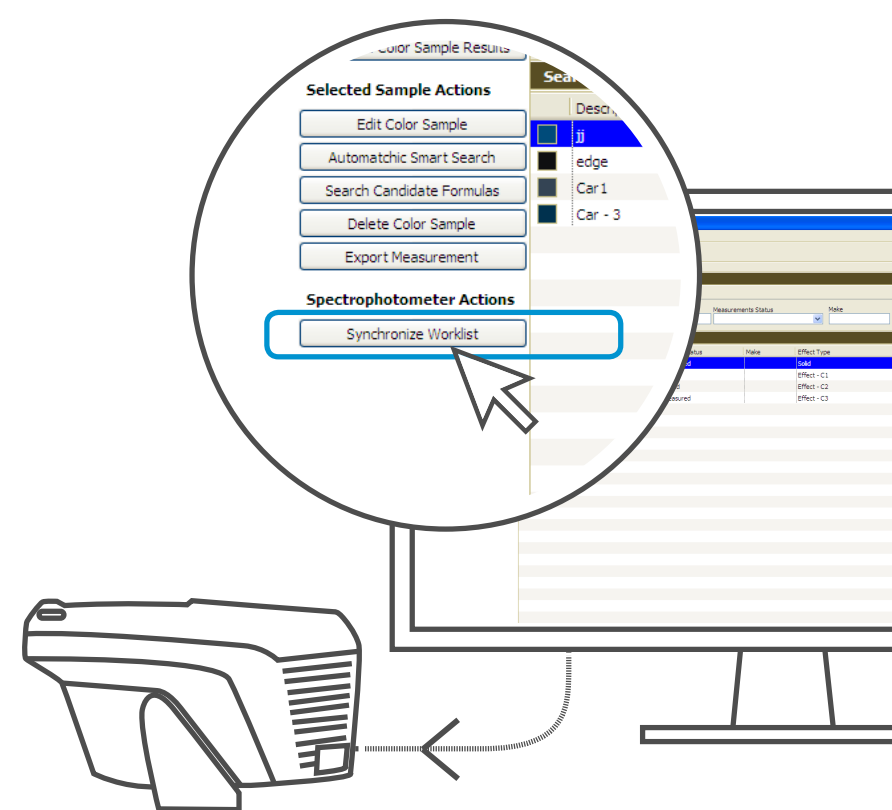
Color Sample Results

Selected Sample Actions

Edit Color Sample

Automatchic Smart Search

Search Candidate Formulas

Delete Color Sample

Export Measurement

Spectrophotometer Actions

Synchronize Worklist

Sea

Descr

jj

edge

Car 1

Car - 3

Measurements Status

Make

tatus

Make

Effect Type

d

Solid

Effect - C1

Effect - C2

easured

Effect - C3